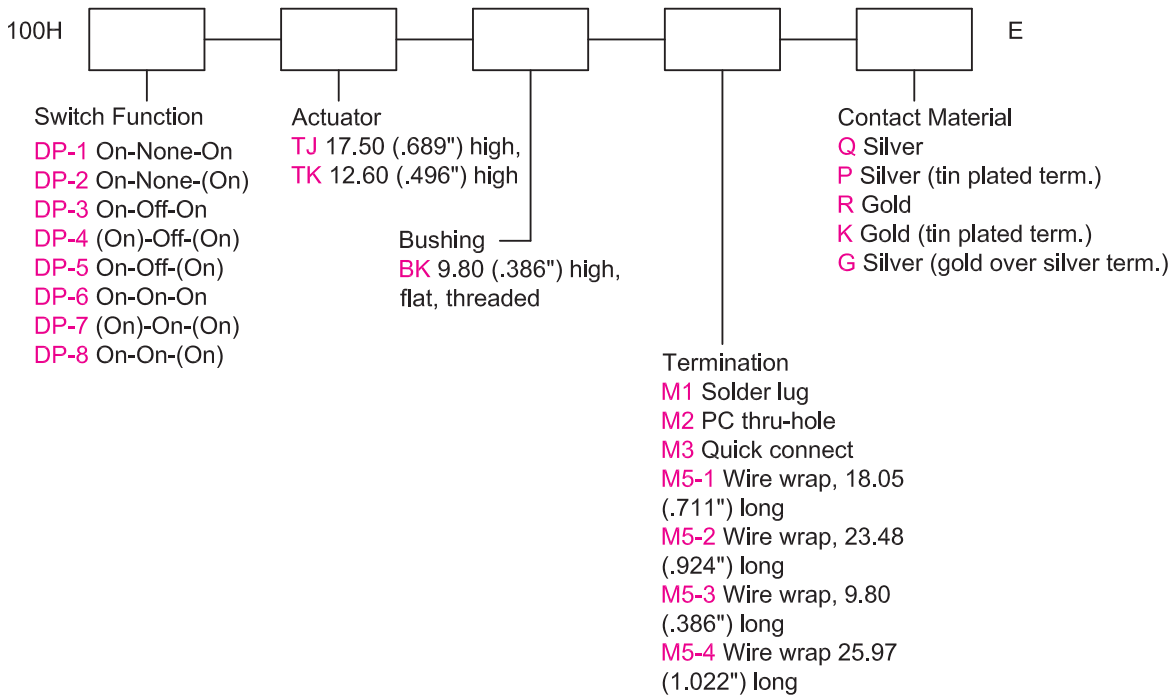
100H

E

Switch Function
DP-1 On-None-On
DP-2 On-None-(On)
DP-3 On-Off-On
DP-4 (On)-Off-(On)
DP-5 On-Off-(On)
DP-6 On-On-On
DP-7 (On)-On-(On)
DP-8 On-On-(On)

Actuator
TJ 17.50 (.689") high,
TK 12.60 (.496") high

Bushing
BK 9.80 (.386") high, flat, threaded

Termination
M1 Solder lug
M2 PC thru-hole
M3 Quick connect
M5-1 Wire wrap, 18.05 (.711") long
M5-2 Wire wrap, 23.48 (.924") long
M5-3 Wire wrap, 9.80 (.386") long
M5-4 Wire wrap 25.97 (1.022") long

Contact Material
Q Silver
P Silver (tin plated term.)
R Gold
K Gold (tin plated term.)
G Silver (gold over silver term.)